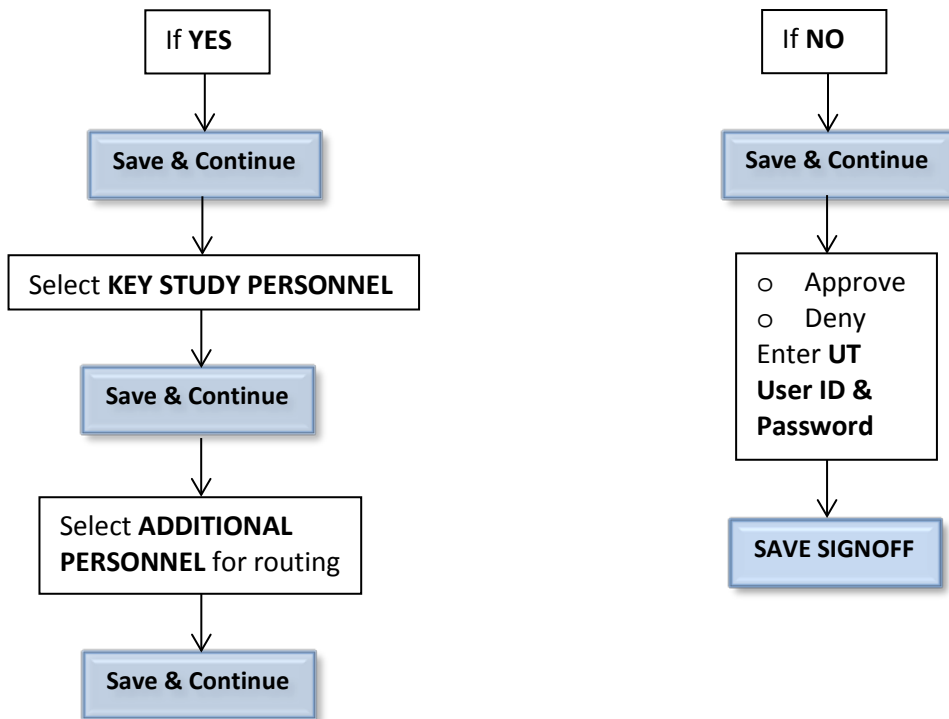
If **YES**

Save & Continue

Select **KEY STUDY PERSONNEL**

Save & Continue

Select **ADDITIONAL PERSONNEL** for routing

Save & Continue

If **NO**

Save & Continue

o Approve
o Deny
Enter **UT User ID & Password**

SAVE SIGNOFF